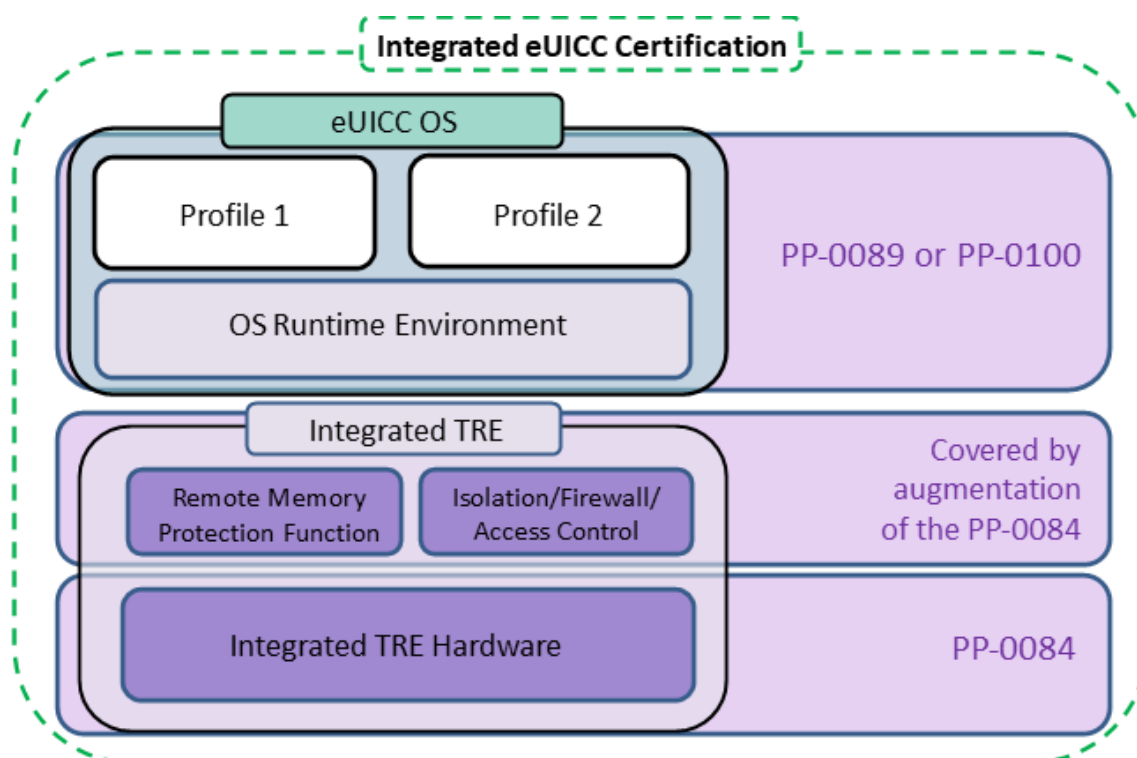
Integrated eUICC Certification

eUICC OS

Profile 1

Profile 2

OS Runtime Environment

PP-0089 or PP-0100

Integrated TRE

Remote Memory Protection Function

Isolation/Firewall/ Access Control

Covered by augmentation of the PP-0084

Integrated TRE Hardware

PP-0084